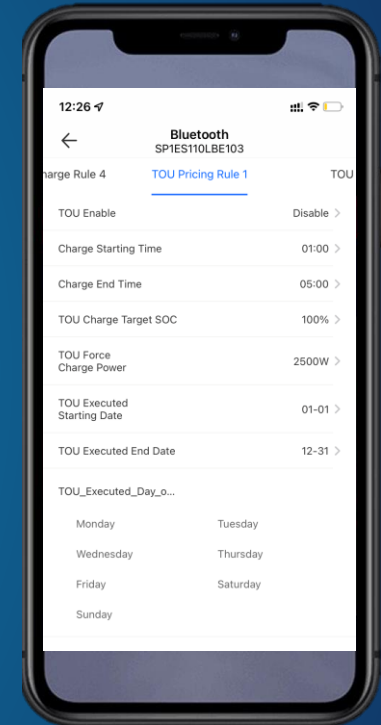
12:26

Bluetooth
SP1ES110LBE103

harge Rule 4 TOU Pricing Rule 1 TOU

TOU Enable Disable

Charge Starting Time 01:00

Charge End Time 05:00

TOU Charge Target SOC 100%

TOU Force Charge Power 2500W

TOU Executed Starting Date 01-01

TOU Executed End Date 12-31

TOU_Executed_Day_o...

Monday Tuesday

Wednesday Thursday

Friday Saturday

Sunday